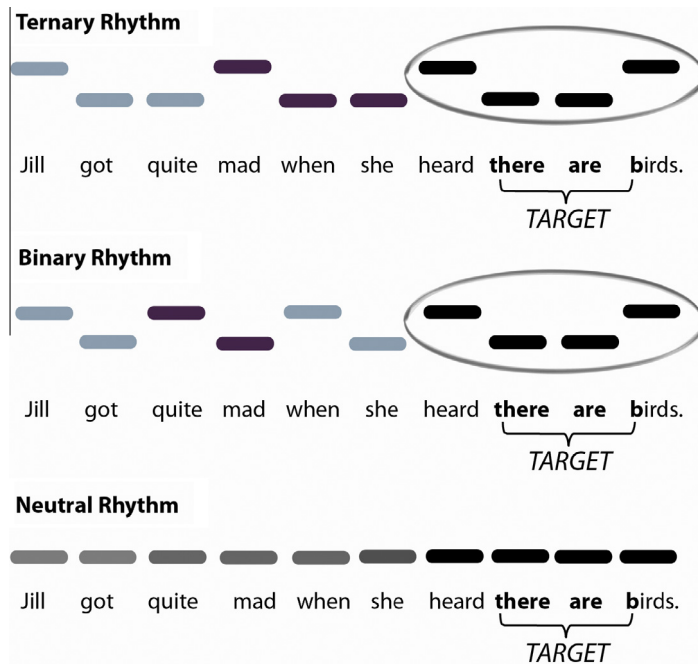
Ternary Rhythm

Jill got quite mad when she heard **there are b**irds.

TARGET

Binary Rhythm

Jill got quite mad when she heard **there are b**irds.

TARGET

Neutral Rhythm

Jill got quite mad when she heard **there are b**irds.

TARGET